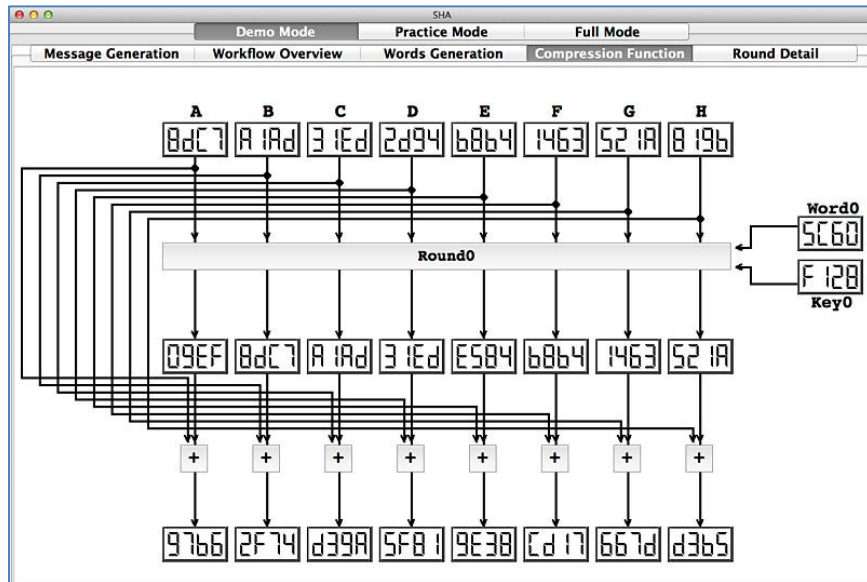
SHA

Demo Mode | Practice Mode | Full Mode

Message Generation | Workflow Overview | Words Generation | Compression Function | Round Detail

A B C D E F G H

8dC7 A1Ad 31Ed 2d94 b8b4 1463 521A 819b

Word0
5C60

Round0

F128
Key0

09EF 8dC7 A1Ad 31Ed E584 b8b4 1463 521A

+ + + + + + + +

97b6 2F74 d39A 5F81 9E38 Cd17 667d d3b5